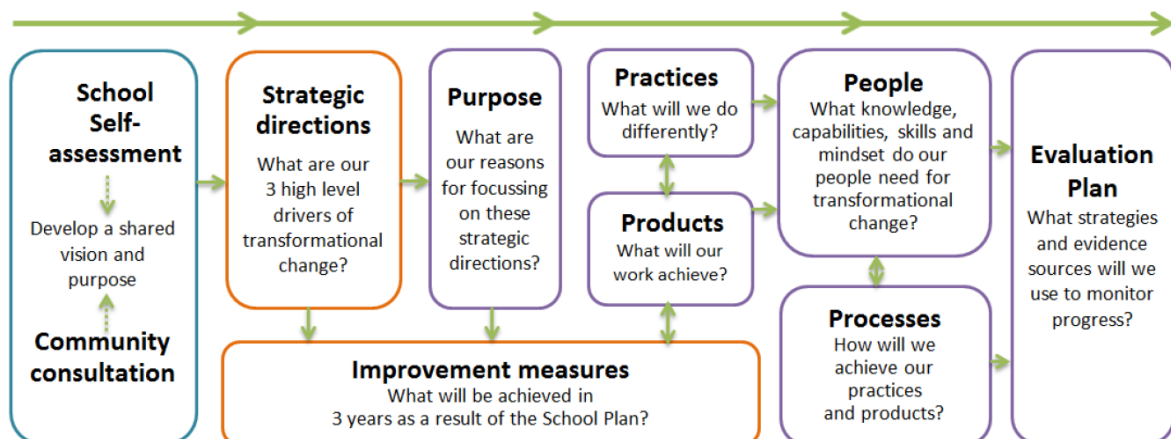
School Self-assessment

Develop a shared vision and purpose

Community consultation

Strategic directions

What are our 3 high level drivers of transformational change?

Purpose

What are our reasons for focussing on these strategic directions?

Practices

What will we do differently?

Products

What will our work achieve?

People

What knowledge, capabilities, skills and mindset do our people need for transformational change?

Processes

How will we achieve our practices and products?

Evaluation Plan

What strategies and evidence sources will we use to monitor progress?

Improvement measures

What will be achieved in 3 years as a result of the School Plan?